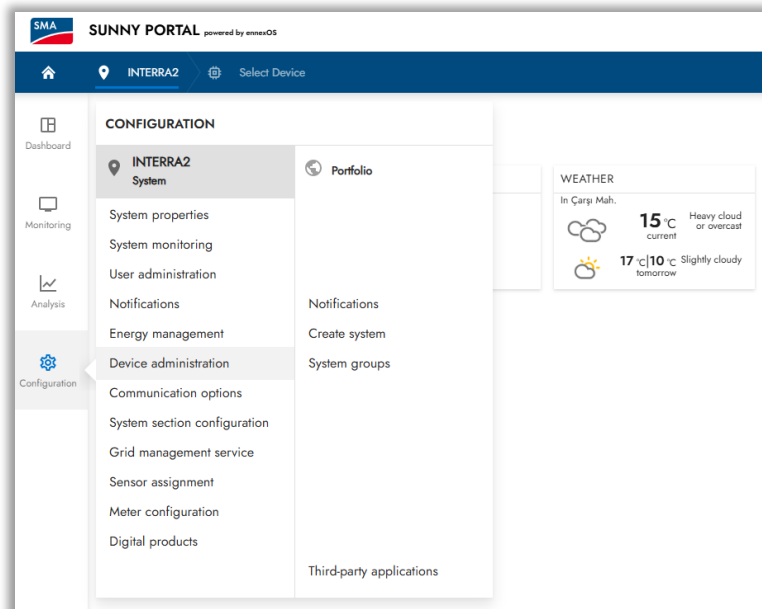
SMA

SUNNY PORTAL powered by ennexOS

INTERRA2

Select Device

Dashboard

Monitoring

Analysis

Configuration

CONFIGURATION

INTERRA2
System

Portfolio

System properties

System monitoring

User administration

Notifications

Energy management

Device administration

Communication options

System section configuration

Grid management service

Sensor assignment

Meter configuration

Digital products

Notifications

Create system

System groups

Third-party applications

WEATHER

In Çarşı Mah.

15 °C current

Heavy cloud or overcast

17 °C | 10 °C tomorrow

Slightly cloudy